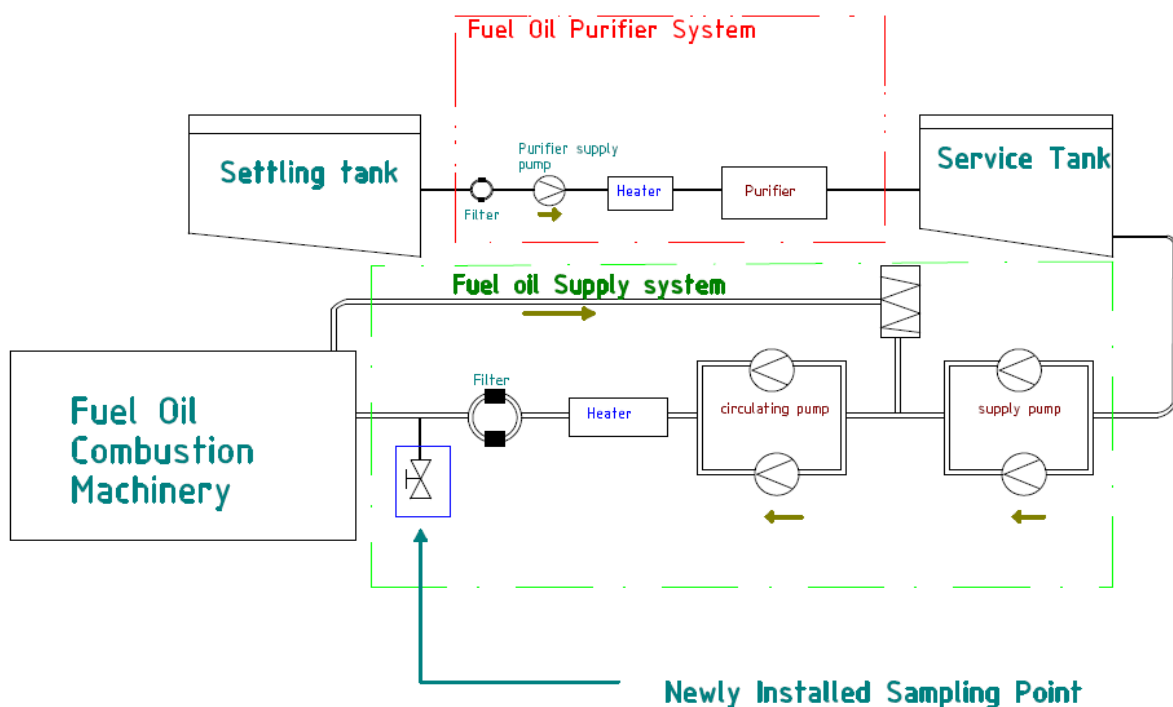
Fuel Oil Purifier System

Settling tank

Filter

Purifier supply pump

Heater

Purifier

Service Tank

Fuel oil Supply system

Fuel Oil Combustion Machinery

Filter

Heater

circulating pump

supply pump

Newly Installed Sampling Point